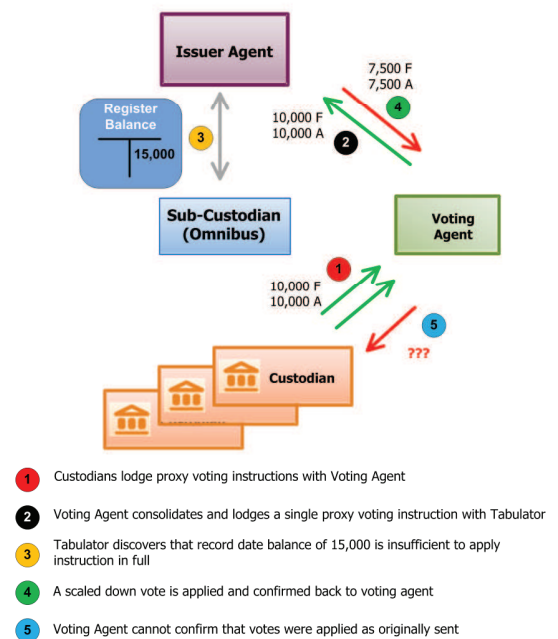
Issuer Agent

Register Balance

15,000

3

7,500 F
7,500 A

4

10,000 F
10,000 A

2

Sub-Custodian (Omnibus)

Voting Agent

1

10,000 F
10,000 A

5

???

Custodian

1 Custodians lodge proxy voting instructions with Voting Agent

2 Voting Agent consolidates and lodges a single proxy voting instruction with Tabulator

3 Tabulator discovers that record date balance of 15,000 is insufficient to apply instruction in full

4 A scaled down vote is applied and confirmed back to voting agent

5 Voting Agent cannot confirm that votes were applied as originally sent